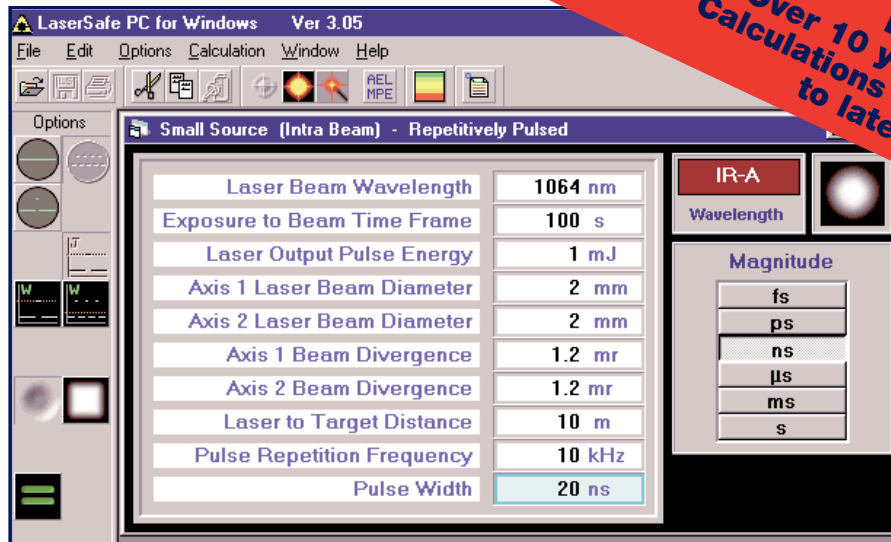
LaserSafe PC for Windows Ver 3.05

File Edit Options Calculation Window Help

AEL MPE

Options

Small Source (Intra Beam) - Repetitively Pulsed

| | |
|---|---|
| Laser Beam Wavelength | 1064 nm |
| Exposure to Beam Time Frame | 100 s |
| Laser Output Pulse Energy | 1 mJ |
| Axis 1 Laser Beam Diameter | 2 mm |
| Axis 2 Laser Beam Diameter | 2 mm |
| Axis 1 Beam Divergence | 1.2 mr |
| Axis 2 Beam Divergence | 1.2 mr |
| Laser to Target Distance | 10 m |
| Pulse Repetition Frequency | 10 kHz |
| Pulse Width | 20 ns |

IR-A

Wavelength

Magnitude

fs

ps

ns

µs

ms

s

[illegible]ver 10 y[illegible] Calculations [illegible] to late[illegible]